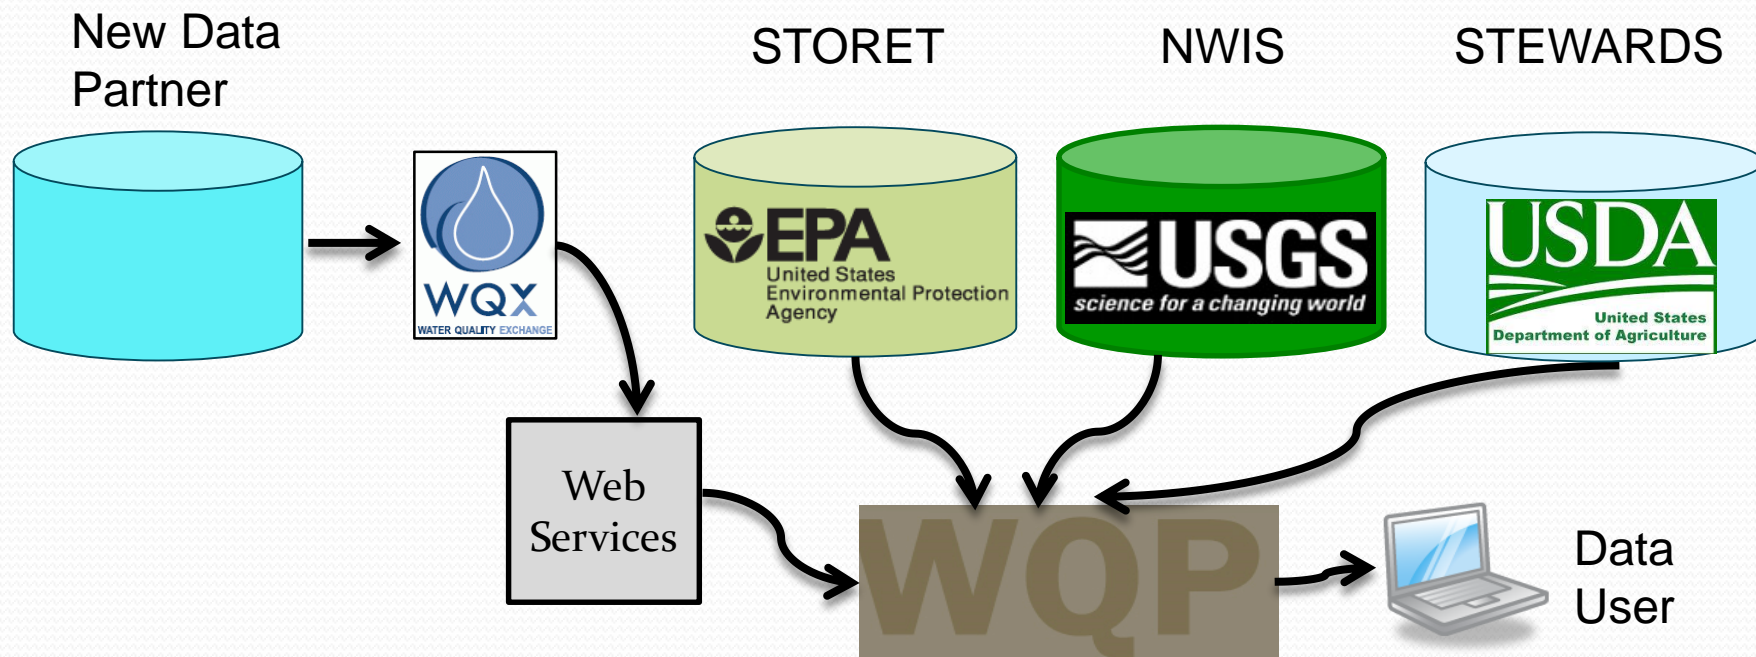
New Data Partner

STORET

NWIS

STEWARDS

WQX
WATER QUALITY EXCHANGE

EPA
United States Environmental Protection Agency

USGS
science for a changing world

USDA
United States Department of Agriculture

Web Services

WQP

Data User